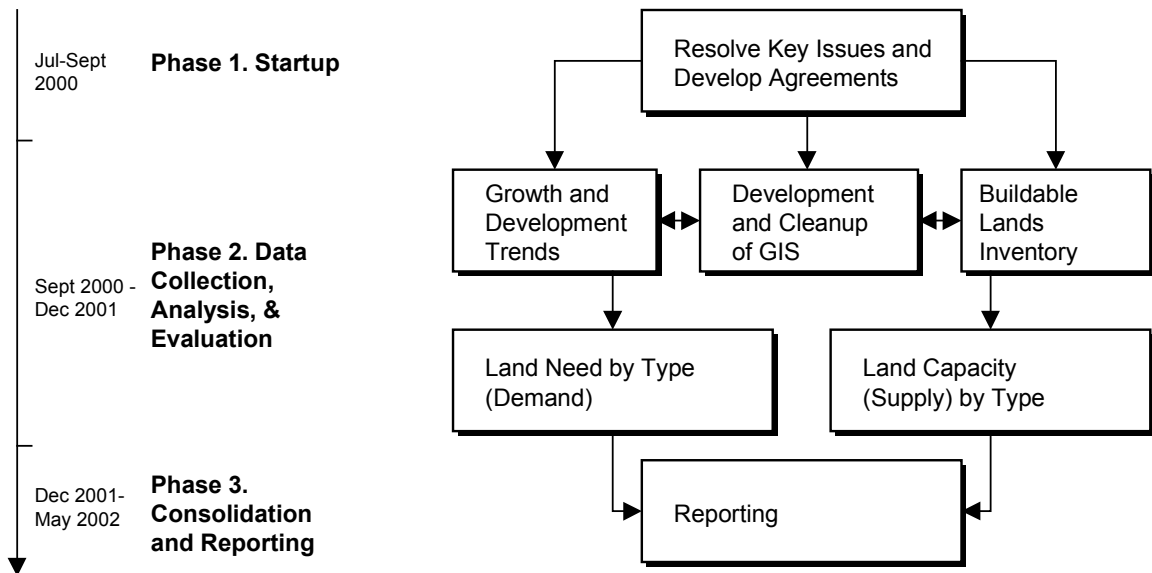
Jul-Sept 2000

**Phase 1. Startup**

Resolve Key Issues and Develop Agreements

Sept 2000 - Dec 2001

**Phase 2. Data Collection, Analysis, & Evaluation**

Growth and Development Trends

Development and Cleanup of GIS

Buildable Lands Inventory

Land Need by Type (Demand)

Land Capacity (Supply) by Type

Dec 2001- May 2002

**Phase 3. Consolidation and Reporting**

Reporting